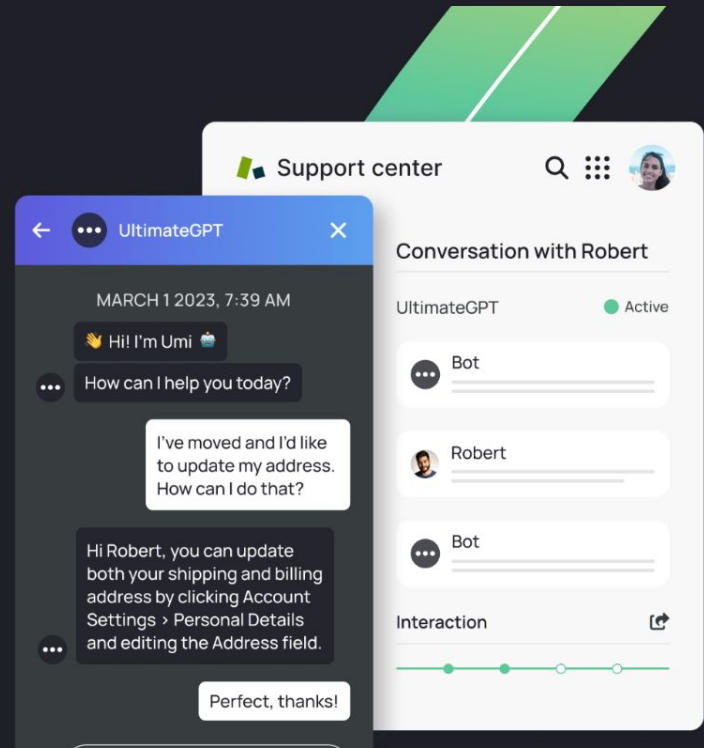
Support center

UltimateGPT

MARCH 1 2023, 7:39 AM

👋 Hi! I'm Umi

How can I help you today?

I've moved and I'd like to update my address. How can I do that?

Hi Robert, you can update both your shipping and billing address by clicking Account Settings › Personal Details and editing the Address field.

Perfect, thanks!

Conversation with Robert

UltimateGPT

Active

Bot

Robert

Bot

Interaction